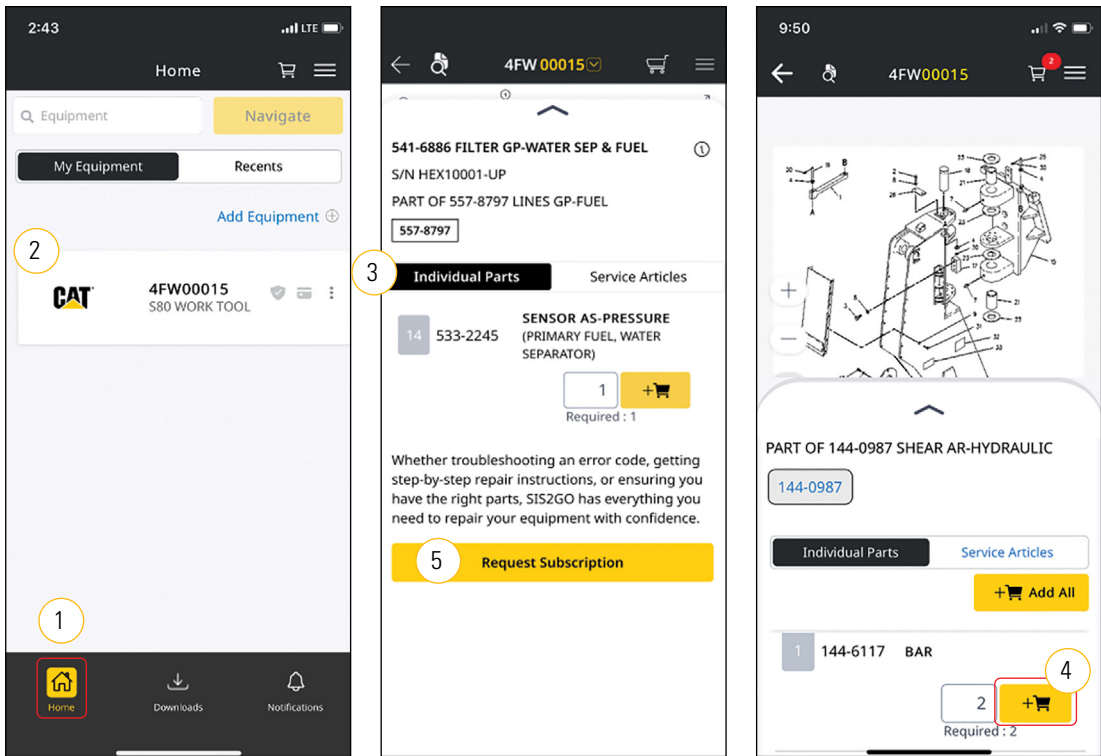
2:43 LTE

Home

Equipment

Navigate

My Equipment

Recents

Add Equipment

2

CAT

4FW00015
S80 WORK TOOL

1

Home

Downloads

Notifications

4FW00015

541-6886 FILTER GP-WATER SEP & FUEL

S/N HEX10001-UP

PART OF 557-8797 LINES GP-FUEL

557-8797

3

Individual Parts

Service Articles

14

533-2245

SENSOR AS-PRESSURE (PRIMARY FUEL, WATER SEPARATOR)

1

+

Required : 1

Whether troubleshooting an error code, getting step-by-step repair instructions, or ensuring you have the right parts, SIS2GO has everything you need to repair your equipment with confidence.

5

Request Subscription

9:50

4FW00015

2

+

−

PART OF 144-0987 SHEAR AR-HYDRAULIC

144-0987

Individual Parts

Service Articles

+ Add All

1

144-6117

BAR

4

2

+

Required : 2